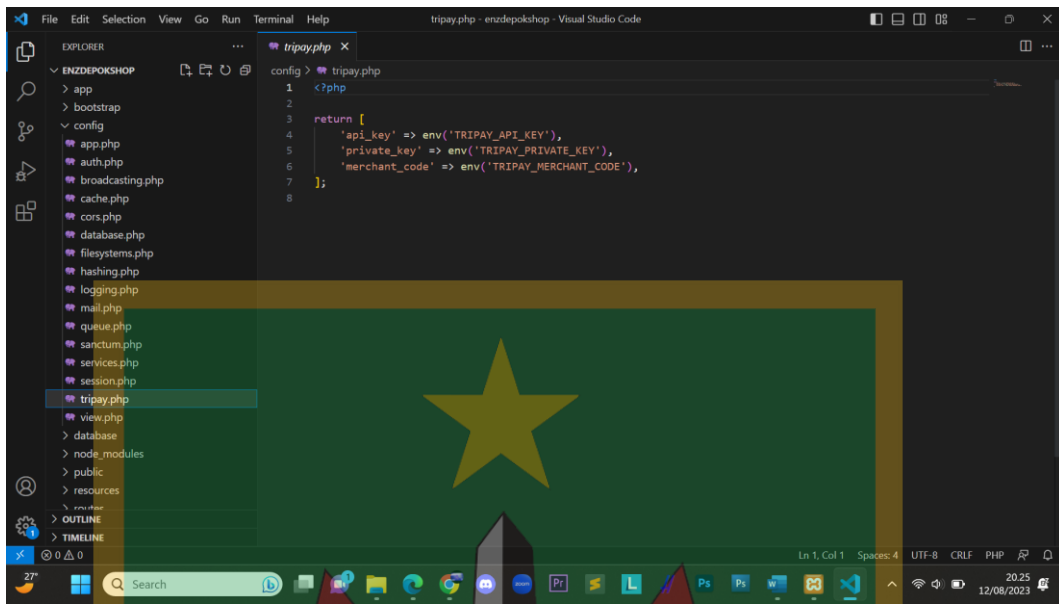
File Edit Selection View Go Run Terminal Help

tripay.php - enzdepokshop - Visual Studio Code

EXPLORER ...

tripay.php ×

ENZDEPOKSHOP

> app
> bootstrap
∨ config
app.php
auth.php
broadcasting.php
cache.php
cors.php
database.php
filesystems.php
hashing.php
logging.php
mail.php
queue.php
sanctum.php
services.php
session.php
tripay.php
view.php
> database
> node_modules
> public
> resources
> routes

> OUTLINE
> TIMELINE

config > tripay.php

1 <?php
2
3 return [
4     'api_key' => env('TRIPAY_API_KEY'),
5     'private_key' => env('TRIPAY_PRIVATE_KEY'),
6     'merchant_code' => env('TRIPAY_MERCHANT_CODE'),
7 ];
8

⊗ 0 ⚠ 0

Ln 1, Col 1 Spaces: 4 UTF-8 CRLF PHP

27°

Search

20.25
12/08/2023